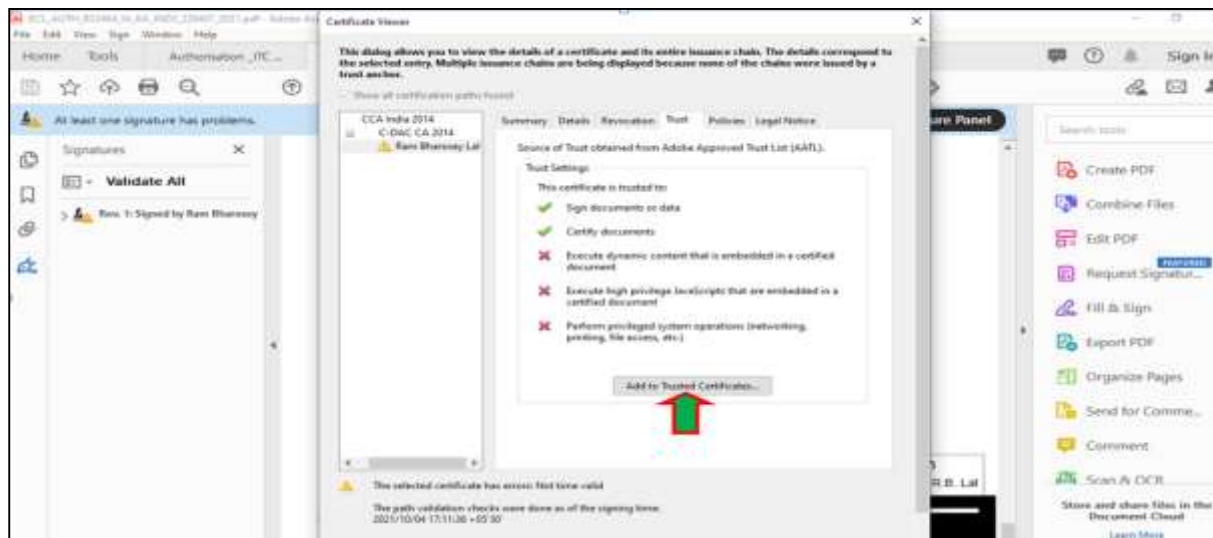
File Edit View Sign Window Help

Home Tools Authorisation_ITC...

At least one signature has problems.

Signatures

Validate All

Rev. 1: Signed by Ram Bharosey

Certificate Viewer

This dialog allows you to view the details of a certificate and its entire issuance chain. The details correspond to the selected entry. Multiple issuance chains are being displayed because none of the chains were issued by a trust anchor.

Show all certification paths found

CCA India 2014
C-DAC CA 2014
Ram Bharosey Lal

Summary Details Revocation Trust Policies Legal Notice

Source of Trust obtained from Adobe Approved Trust List (AATL).

Trust Settings

This certificate is trusted to:

Sign documents or data

Certify documents

Execute dynamic content that is embedded in a certified document

Execute high privilege JavaScripts that are embedded in a certified document

Perform privileged system operations (networking, printing, file access, etc.)

Add to Trusted Certificates...

The selected certificate has errors: Not time valid

The path validation checks were done as of the signing time:
2021/10/04 17:11:36 +05'30'

Sign In

ure Panel

Search tools

Create PDF

Combine Files

Edit PDF

Request Signatur...

Fill & Sign

Export PDF

Organize Pages

Send for Comme...

Comment

Scan & OCR

Store and share files in the Document Cloud

Learn More

R.B. Lal